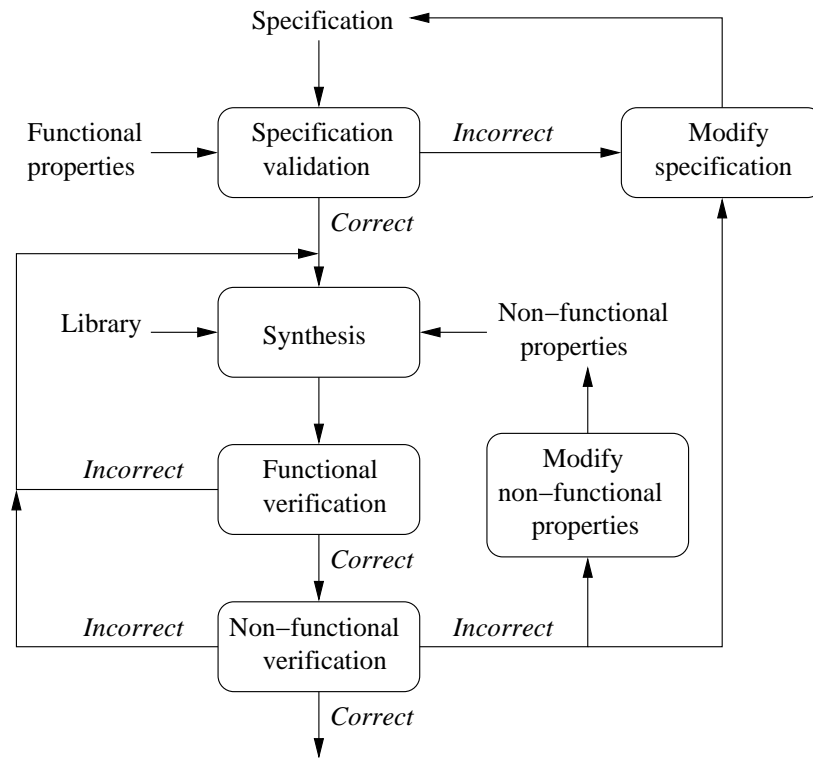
Specification

Functional properties

Specification validation

Incorrect

Modify specification

Correct

Library

Synthesis

Non−functional properties

Incorrect

Functional verification

Modify non−functional properties

Correct

Incorrect

Non−functional verification

Incorrect

Correct